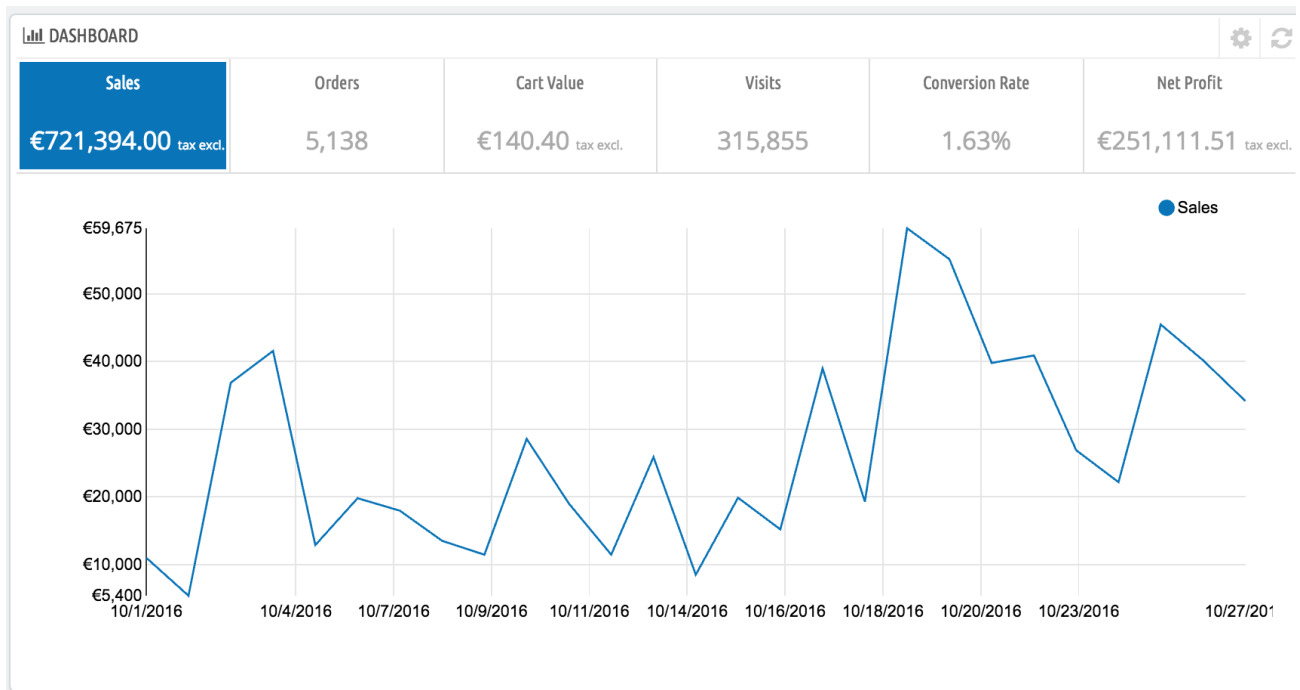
DASHBOARD

| Sales | Orders | Cart Value | Visits | Conversion Rate | Net Profit |
|---|---|---|---|---|---|
| €721,394.00 tax excl. | 5,138 | €140.40 tax excl. | 315,855 | 1.63% | €251,111.51 tax excl. |

Sales

€59,675
€50,000
€40,000
€30,000
€20,000
€10,000
€5,400

10/1/2016
10/4/2016
10/7/2016
10/9/2016
10/11/2016
10/14/2016
10/16/2016
10/18/2016
10/20/2016
10/23/2016
10/27/201